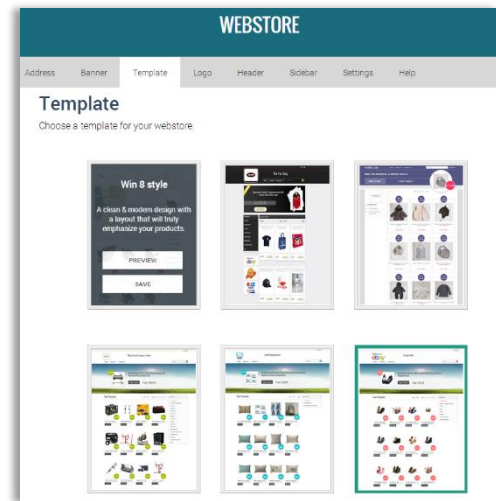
WEBSTORE

Address Banner Template Logo Header Sidebar Settings Help

Template

Choose a template for your webstore

Win 8 style

A clean & modern design with a layout that will truly emphasize your products.

PREVIEW

SAVE